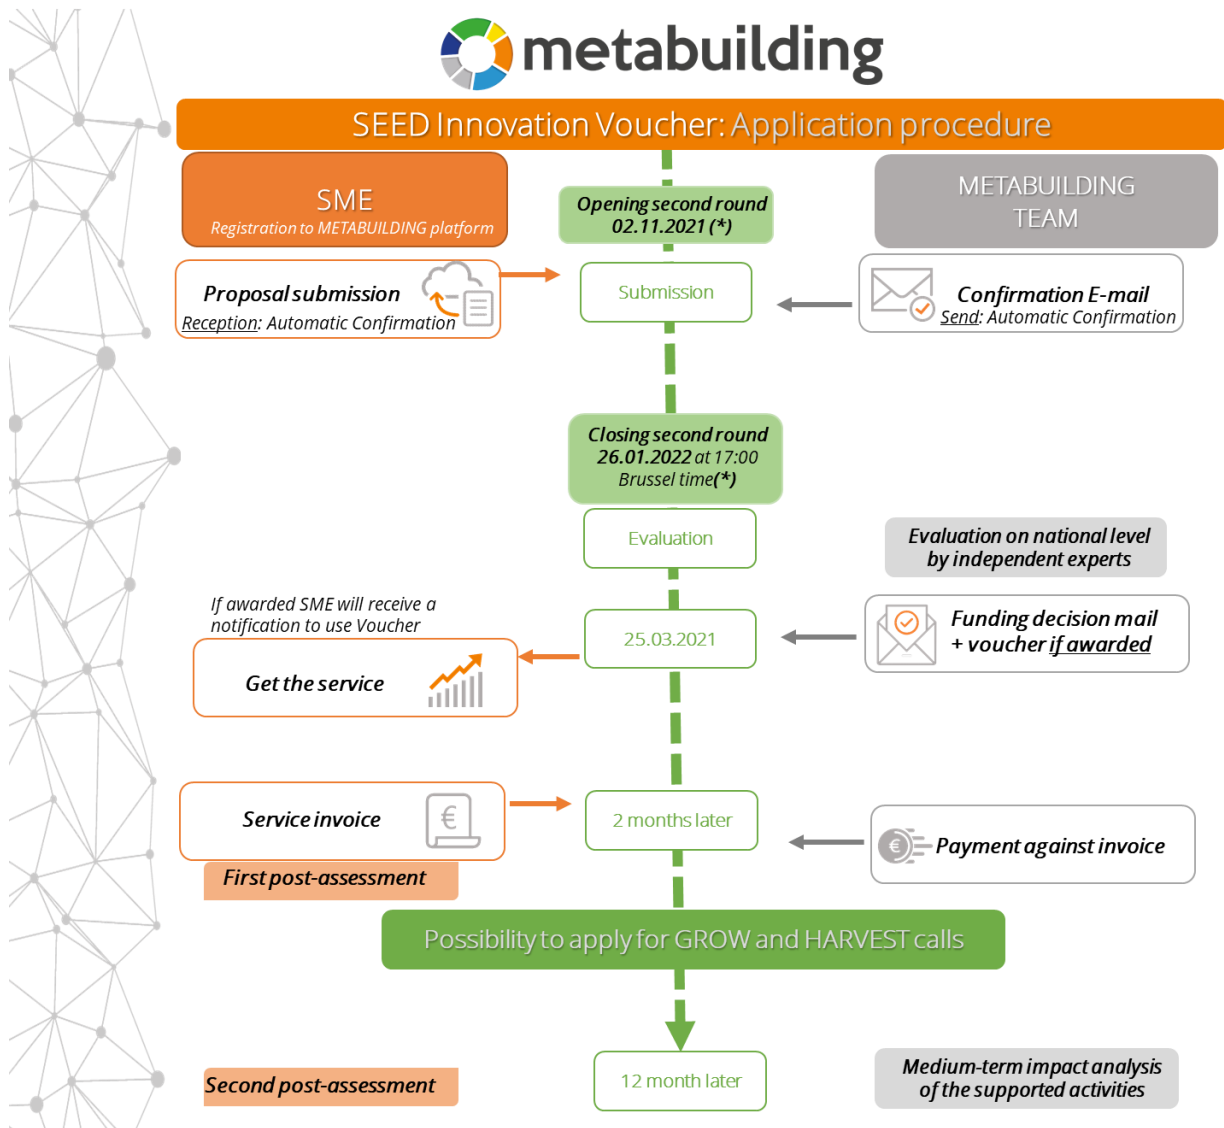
metabuilding

SEED Innovation Voucher: Application procedure

SME
Registration to METABUILDING platform

Opening second round
02.11.2021 (*)

METABUILDING TEAM

Proposal submission
Reception: Automatic Confirmation

Submission

Confirmation E-mail
Send: Automatic Confirmation

Closing second round
26.01.2022 at 17:00
Brussel time(*)

Evaluation

Evaluation on national level by independent experts

If awarded SME will receive a notification to use Voucher

Get the service

25.03.2021

Funding decision mail + voucher if awarded

Service invoice

€

2 months later

€

Payment against invoice

First post-assessment

Possibility to apply for GROW and HARVEST calls

Second post-assessment

12 month later

Medium-term impact analysis of the supported activities